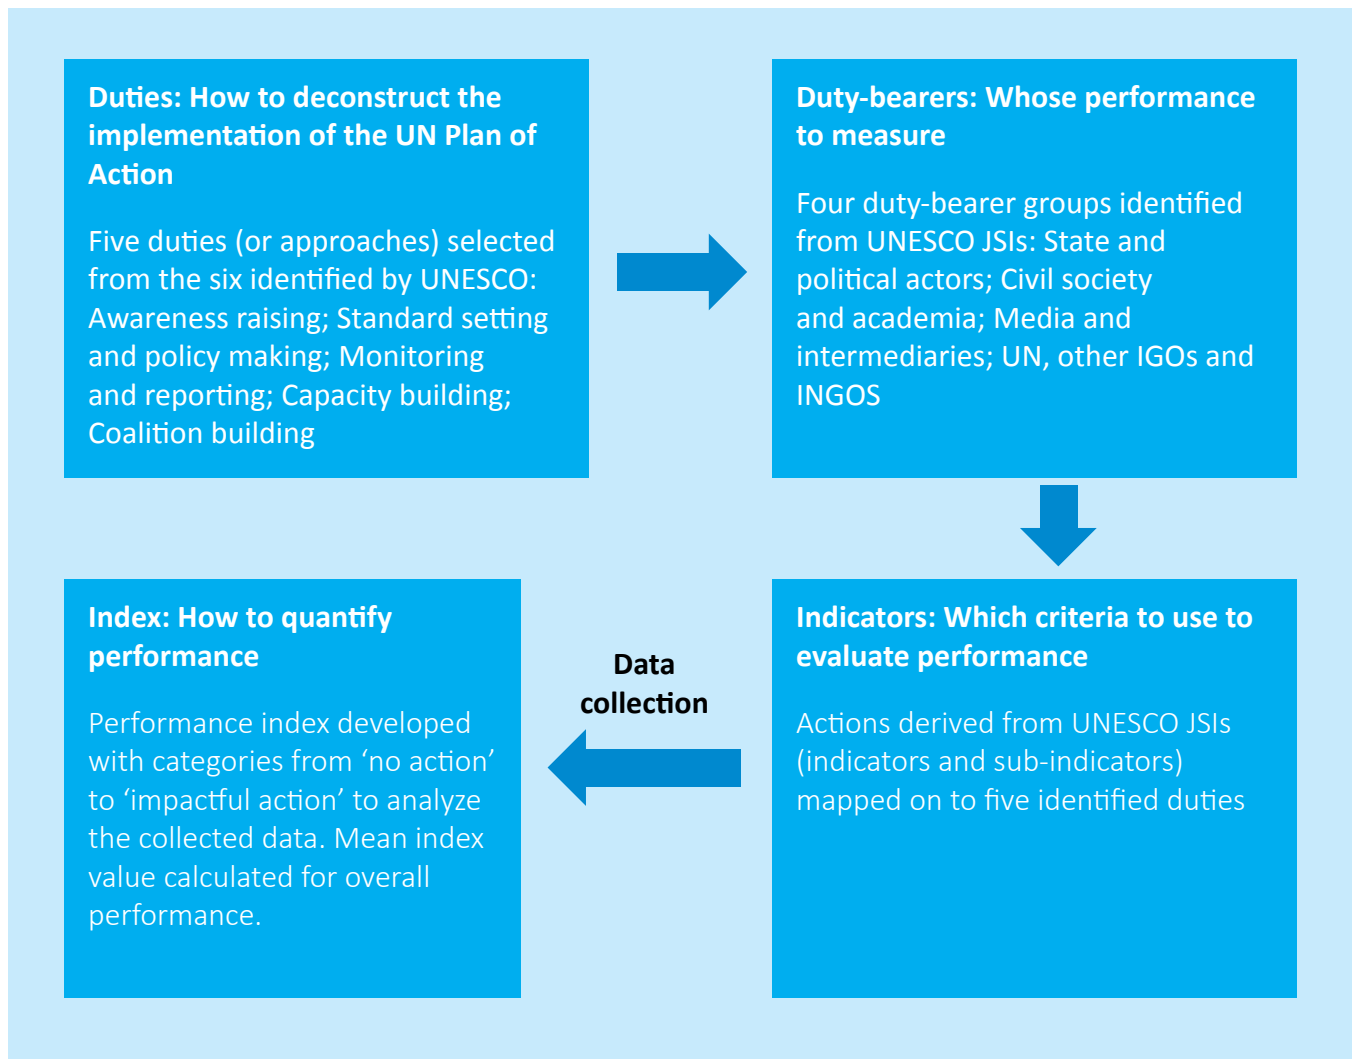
Duties: How to deconstruct the implementation of the UN Plan of Action

Five duties (or approaches) selected from the six identified by UNESCO: Awareness raising; Standard setting and policy making; Monitoring and reporting; Capacity building; Coalition building

Duty-bearers: Whose performance to measure

Four duty-bearer groups identified from UNESCO JSIs: State and political actors; Civil society and academia; Media and intermediaries; UN, other IGOs and INGOS

Indicators: Which criteria to use to evaluate performance

Actions derived from UNESCO JSIs (indicators and sub-indicators) mapped on to five identified duties

Data collection

Index: How to quantify performance

Performance index developed with categories from ‘no action’ to ‘impactful action’ to analyze the collected data. Mean index value calculated for overall performance.